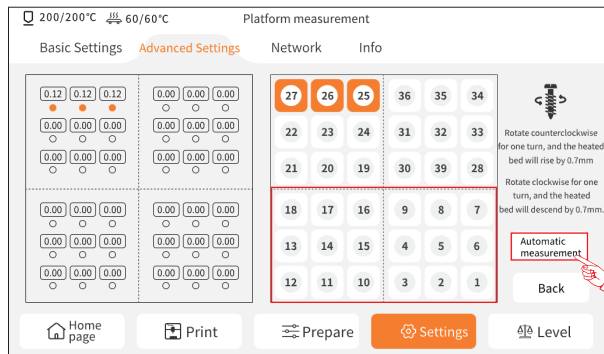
200/200℃ 60/60℃ Platform measurement

Basic Settings Advanced Settings Network Info

| 0.12 | 0.12 | 0.12 | 0.00 | 0.00 | 0.00 |
|---|---|---|---|---|---|
| 0.00 | 0.00 | 0.00 | 0.00 | 0.00 | 0.00 |
| 0.00 | 0.00 | 0.00 | 0.00 | 0.00 | 0.00 |
| 0.00 | 0.00 | 0.00 | 0.00 | 0.00 | 0.00 |
| 0.00 | 0.00 | 0.00 | 0.00 | 0.00 | 0.00 |
| 0.00 | 0.00 | 0.00 | 0.00 | 0.00 | 0.00 |

| 27 | 26 | 25 | 36 | 35 | 34 |
|---|---|---|---|---|---|
| 22 | 23 | 24 | 31 | 32 | 33 |
| 21 | 20 | 19 | 30 | 39 | 28 |
| 18 | 17 | 16 | 9 | 8 | 7 |
| 13 | 14 | 15 | 4 | 5 | 6 |
| 12 | 11 | 10 | 3 | 2 | 1 |

Rotate counterclockwise for one turn, and the heated bed will rise by 0.7mm

Rotate clockwise for one turn, and the heated bed will descend by 0.7mm.

Automatic measurement

Back

Home page Print Prepare Settings Level